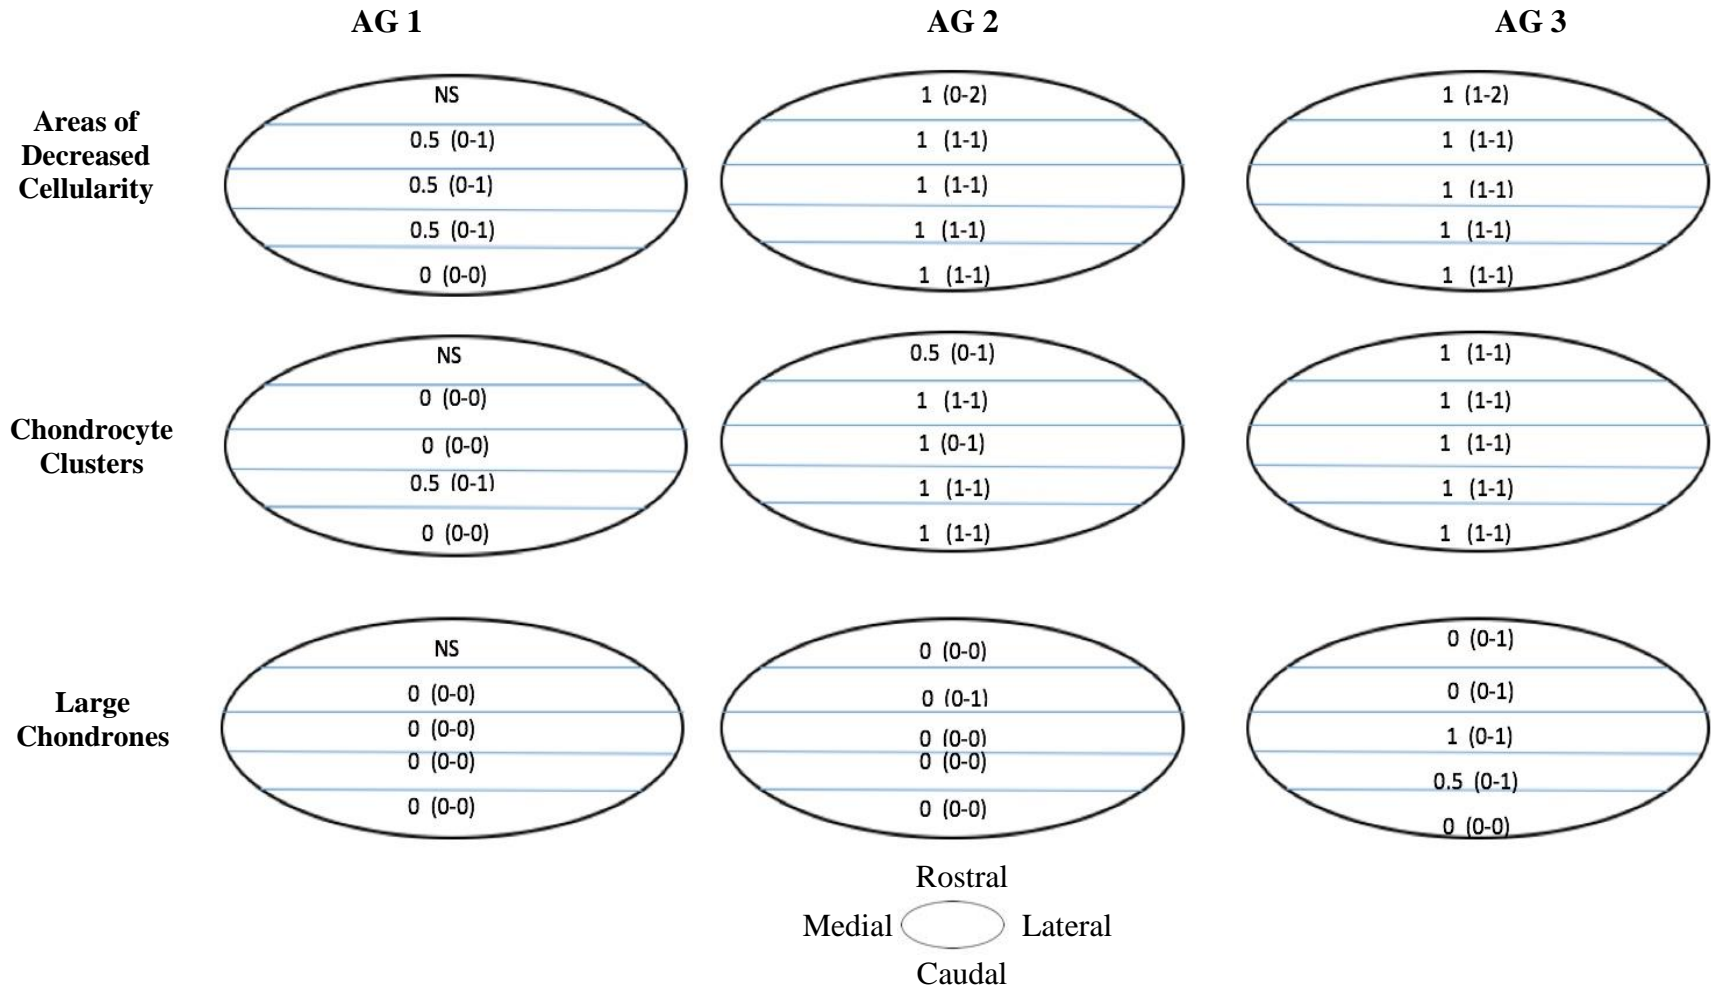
AG 1

AG 2

AG 3

Areas of Decreased Cellularity

NS
0.5 (0-1)
0.5 (0-1)
0.5 (0-1)
0 (0-0)

1 (0-2)
1 (1-1)
1 (1-1)
1 (1-1)
1 (1-1)

1 (1-2)
1 (1-1)
1 (1-1)
1 (1-1)
1 (1-1)

Chondrocyte Clusters

NS
0 (0-0)
0 (0-0)
0.5 (0-1)
0 (0-0)

0.5 (0-1)
1 (1-1)
1 (0-1)
1 (1-1)
1 (1-1)

1 (1-1)
1 (1-1)
1 (1-1)
1 (1-1)
1 (1-1)

Large Chondrones

NS
0 (0-0)
0 (0-0)
0 (0-0)
0 (0-0)

0 (0-0)
0 (0-1)
0 (0-0)
0 (0-0)
0 (0-0)

0 (0-1)
0 (0-1)
1 (0-1)
0.5 (0-1)
0 (0-0)

Rostral
Medial
Lateral
Caudal